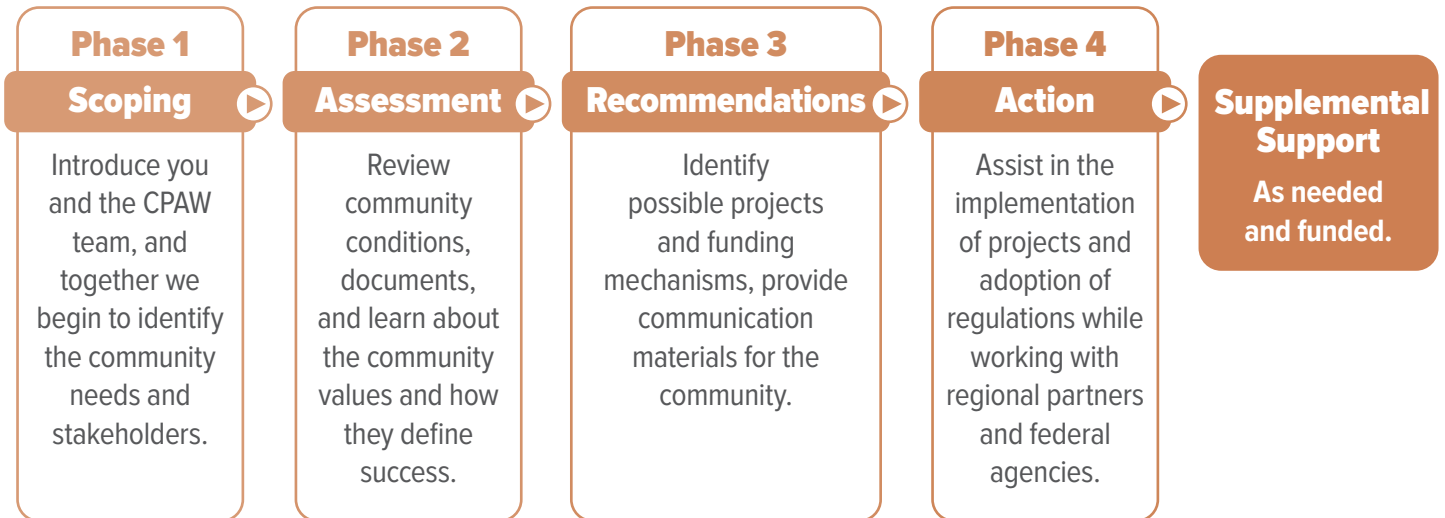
Phase 1

Scoping

Introduce you and the CPAW team, and together we begin to identify the community needs and stakeholders.

Phase 2

Assessment

Review community conditions, documents, and learn about the community values and how they define success.

Phase 3

Recommendations

Identify possible projects and funding mechanisms, provide communication materials for the community.

Phase 4

Action

Assist in the implementation of projects and adoption of regulations while working with regional partners and federal agencies.

Supplemental Support

As needed and funded.